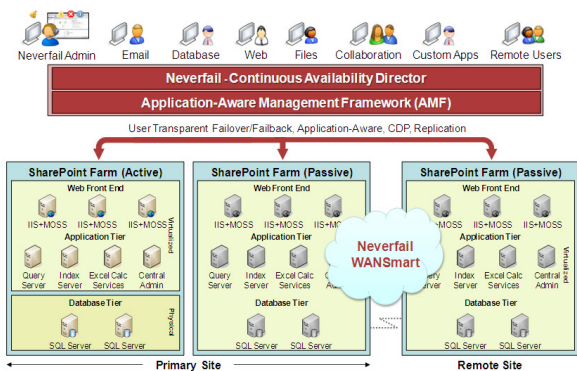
Neverfail Admin Email Database Web Files Collaboration Custom Apps Remote Users

Neverfail - Continuous Availability Director

Application-Aware Management Framework (AMF)

User Transparent Failover/Failback, Application-Aware, CDP, Replication

SharePoint Farm (Active)
Web Front End
IIS+MOSS IIS+MOSS IIS+MOSS
Virtualized
Application Tier
Query Server Index Server Excel Calc Services Central Admin
Database Tier
Physical
SQL Server SQL Server

SharePoint Farm (Passive)
Web Front End
IIS+MOSS IIS+MOSS IIS+MOSS
Application Tier
Query Server Index Server Excel Calc Services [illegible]
Database Tier
SQL Server SQL Server

Neverfail WANSmart

SharePoint Farm (Passive)
Web Front End
IIS+MOSS IIS+MOSS IIS+MOSS
Virtualized
Application Tier
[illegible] Index Server Excel Calc Services Central Admin
Database Tier
SQL Server SQL Server

Primary Site

Remote Site